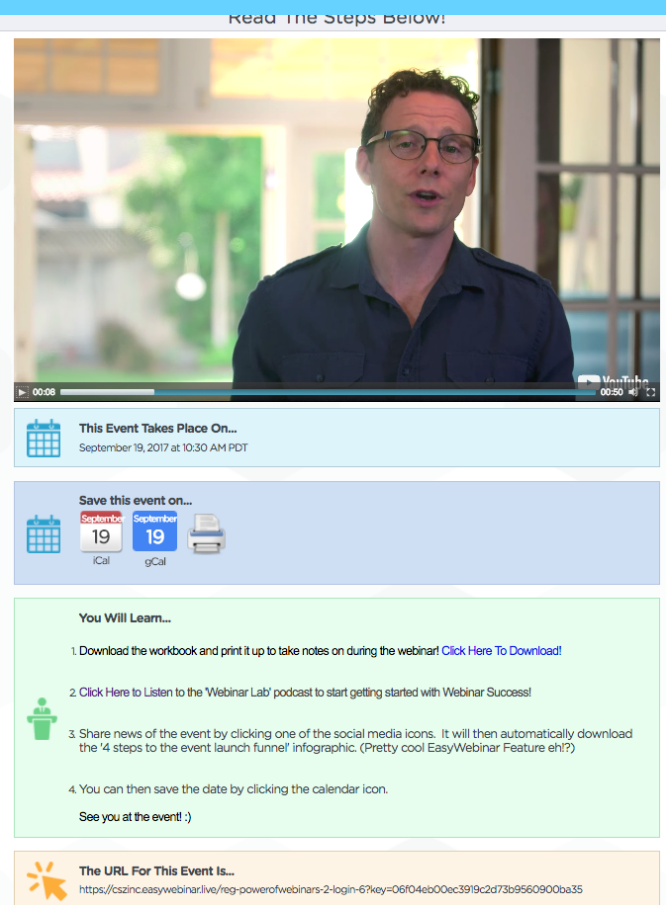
Read The Steps Below!

00:08 00:50 YouTube

This Event Takes Place On...
September 19, 2017 at 10:30 AM PDT

Save this event on...
September 19 iCal
September 19 gCal

You Will Learn...

1. Download the workbook and print it up to take notes on during the webinar! Click Here To Download!

2. Click Here to Listen to the 'Webinar Lab' podcast to start getting started with Webinar Success!

3. Share news of the event by clicking one of the social media icons. It will then automatically download the '4 steps to the event launch funnel' infographic. (Pretty cool EasyWebinar Feature eh!?)

4. You can then save the date by clicking the calendar icon.

See you at the event! :)

The URL For This Event Is...
https://cszinc.easywebinar.live/reg-powerofwebinars-2-login-6?key=06f04eb00ec3919c2d73b9560900ba35